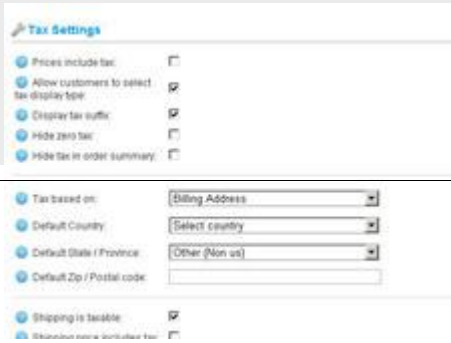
Tax Settings

Prices include tax:
Allow customers to select tax display type:
Display tax suffix:
Hide zero tax:
Hide tax in order summary:

Tax based on: Billing Address
Default Country: Select country
Default State / Province: Other (Non us)
Default Zip / Postal code:

Shipping is taxable:
Shipping price includes tax: